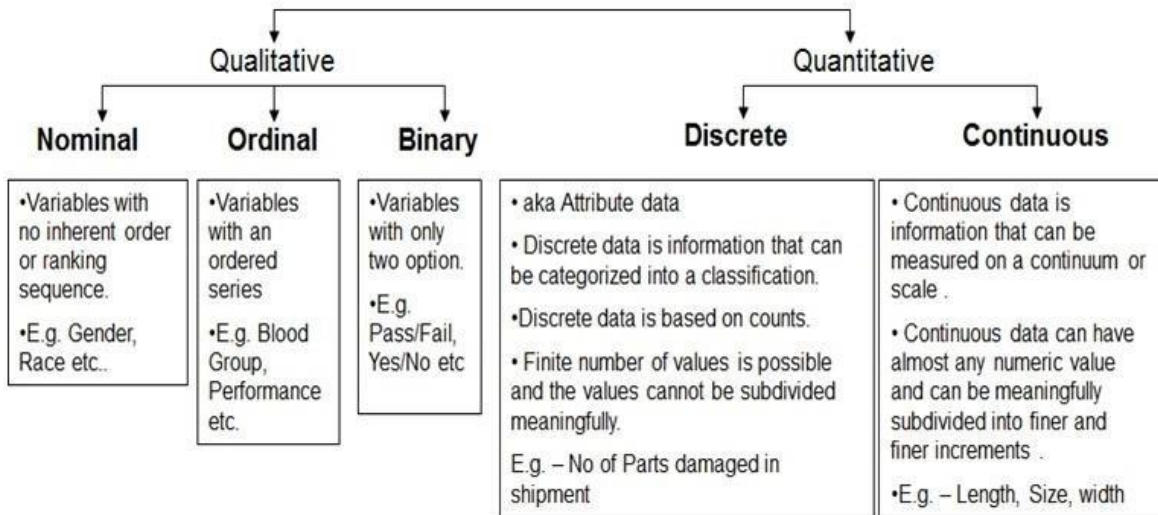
Qualitative

Quantitative

Nominal

Ordinal

Binary

Discrete

Continuous

•Variables with no inherent order or ranking sequence.

•E.g. Gender, Race etc..

•Variables with an ordered series

•E.g. Blood Group, Performance etc.

•Variables with only two option.

•E.g. Pass/Fail, Yes/No etc

• aka Attribute data

• Discrete data is information that can be categorized into a classification.

•Discrete data is based on counts.

• Finite number of values is possible and the values cannot be subdivided meaningfully.

E.g. – No of Parts damaged in shipment

• Continuous data is information that can be measured on a continuum or scale .

• Continuous data can have almost any numeric value and can be meaningfully subdivided into finer and finer increments .

•E.g. – Length, Size, width